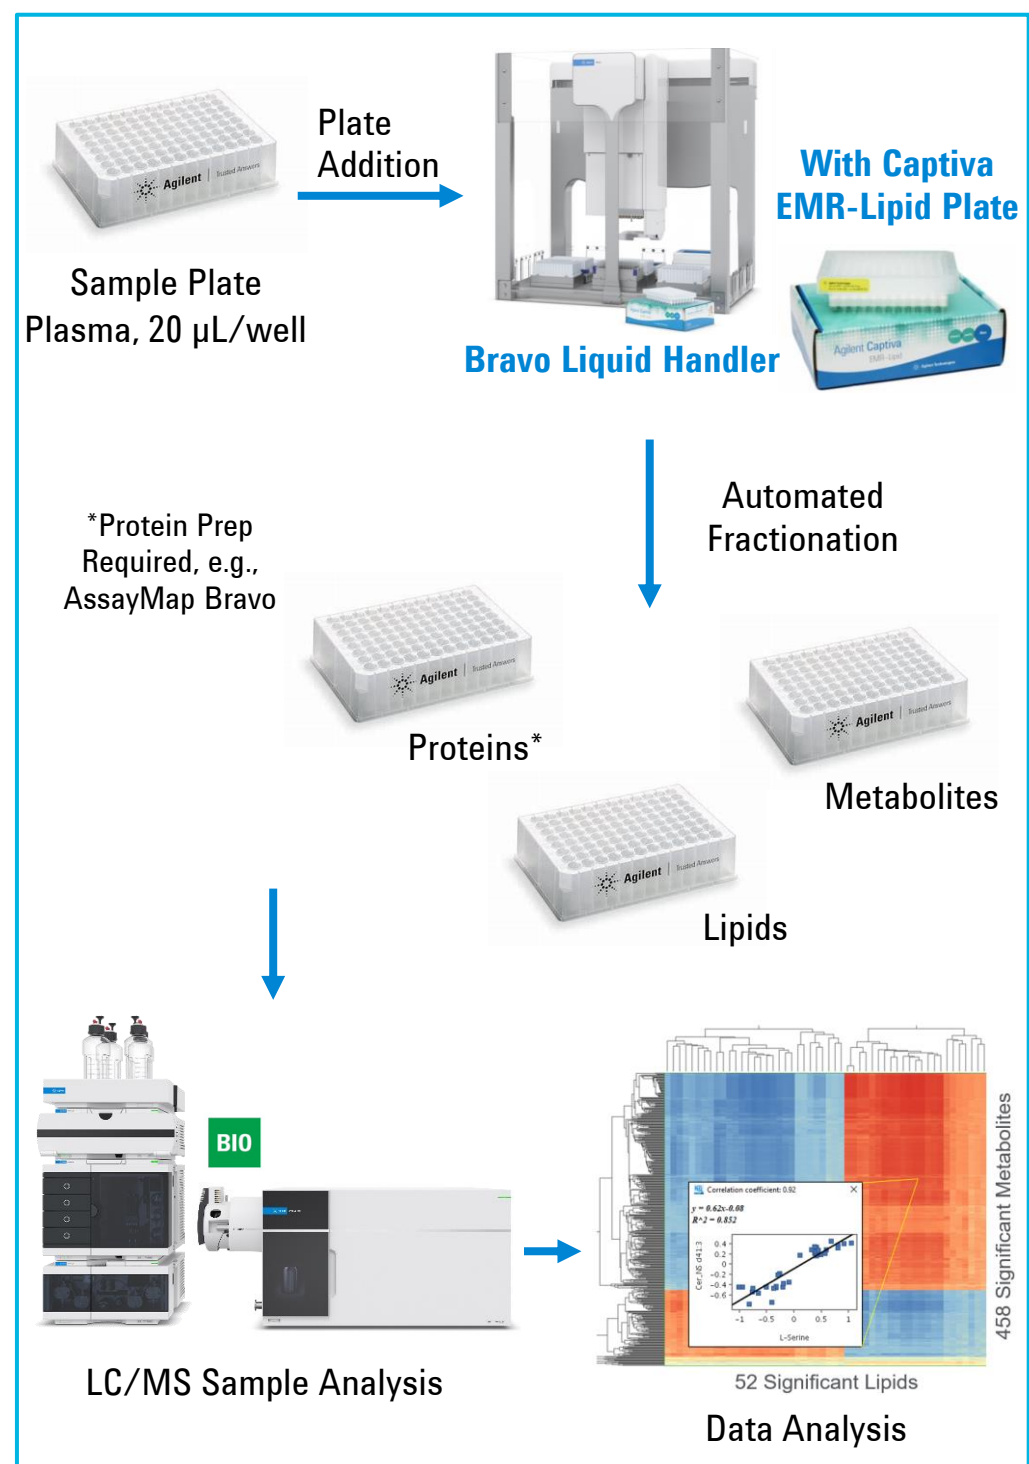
Agilent Trusted Answers

Sample Plate
Plasma, 20 µL/well

Plate Addition

Bravo Liquid Handler

With Captiva EMR-Lipid Plate

Agilent Captiva EMR-Lipid

Automated Fractionation

*Protein Prep Required, e.g., AssayMap Bravo

Agilent Trusted Answers

Proteins*

Agilent Trusted Answers

Metabolites

Agilent Trusted Answers

Lipids

BIO

LC/MS Sample Analysis

Correlation coefficient: 0.92

$y = 0.62x-0.08$
$R^2 = 0.852$

0.4
0.2
0
−0.2
−0.4
−0.6

−1 −0.5 0 0.5 1

L-Serine

458 Significant Metabolites

52 Significant Lipids

Data Analysis